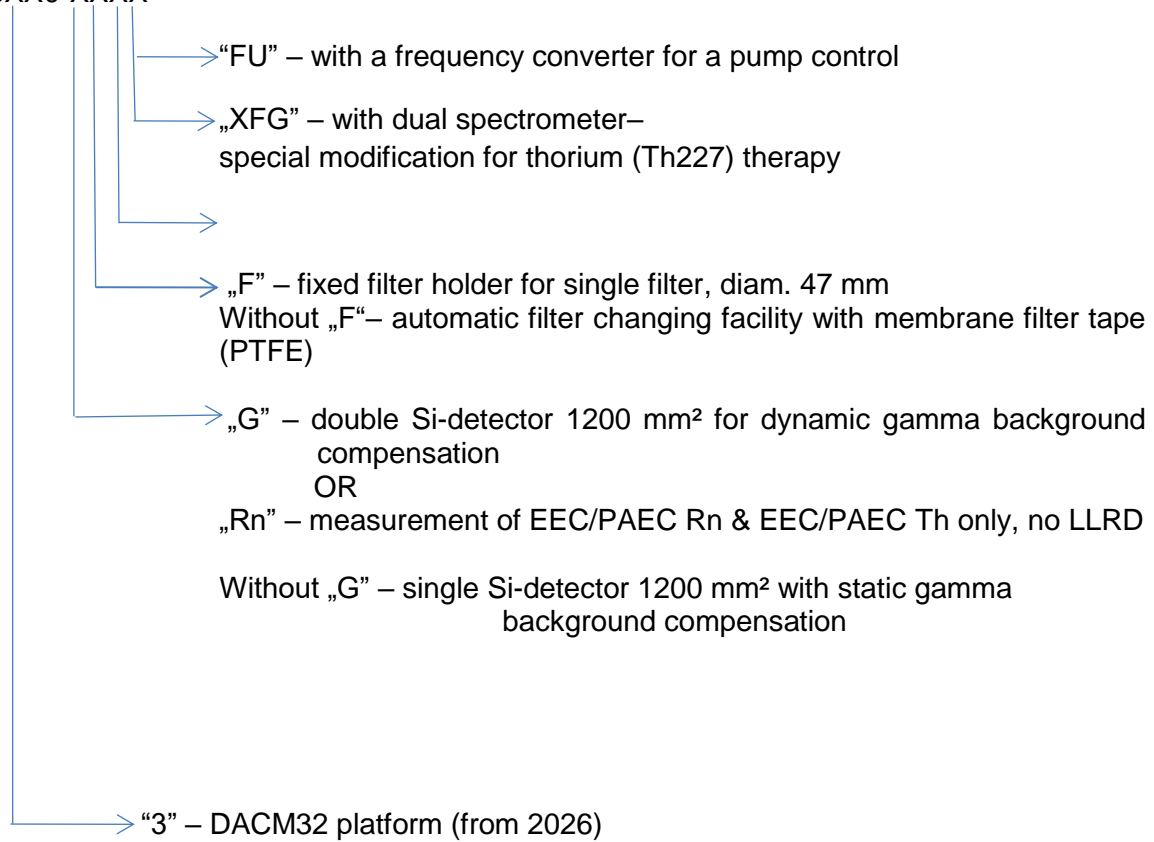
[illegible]

“FU” – with a frequency converter for a pump control

„XFG” – with dual spectrometer– special modification for thorium (Th227) therapy

„F” – fixed filter holder for single filter, diam. 47 mm
Without „F“– automatic filter changing facility with membrane filter tape (PTFE)

„G” – double Si-detector 1200 mm² for dynamic gamma background compensation
OR
„Rn” – measurement of EEC/PAEC Rn & EEC/PAEC Th only, no LLRD

Without „G” – single Si-detector 1200 mm² with static gamma background compensation

“3” – DACM32 platform (from 2026)